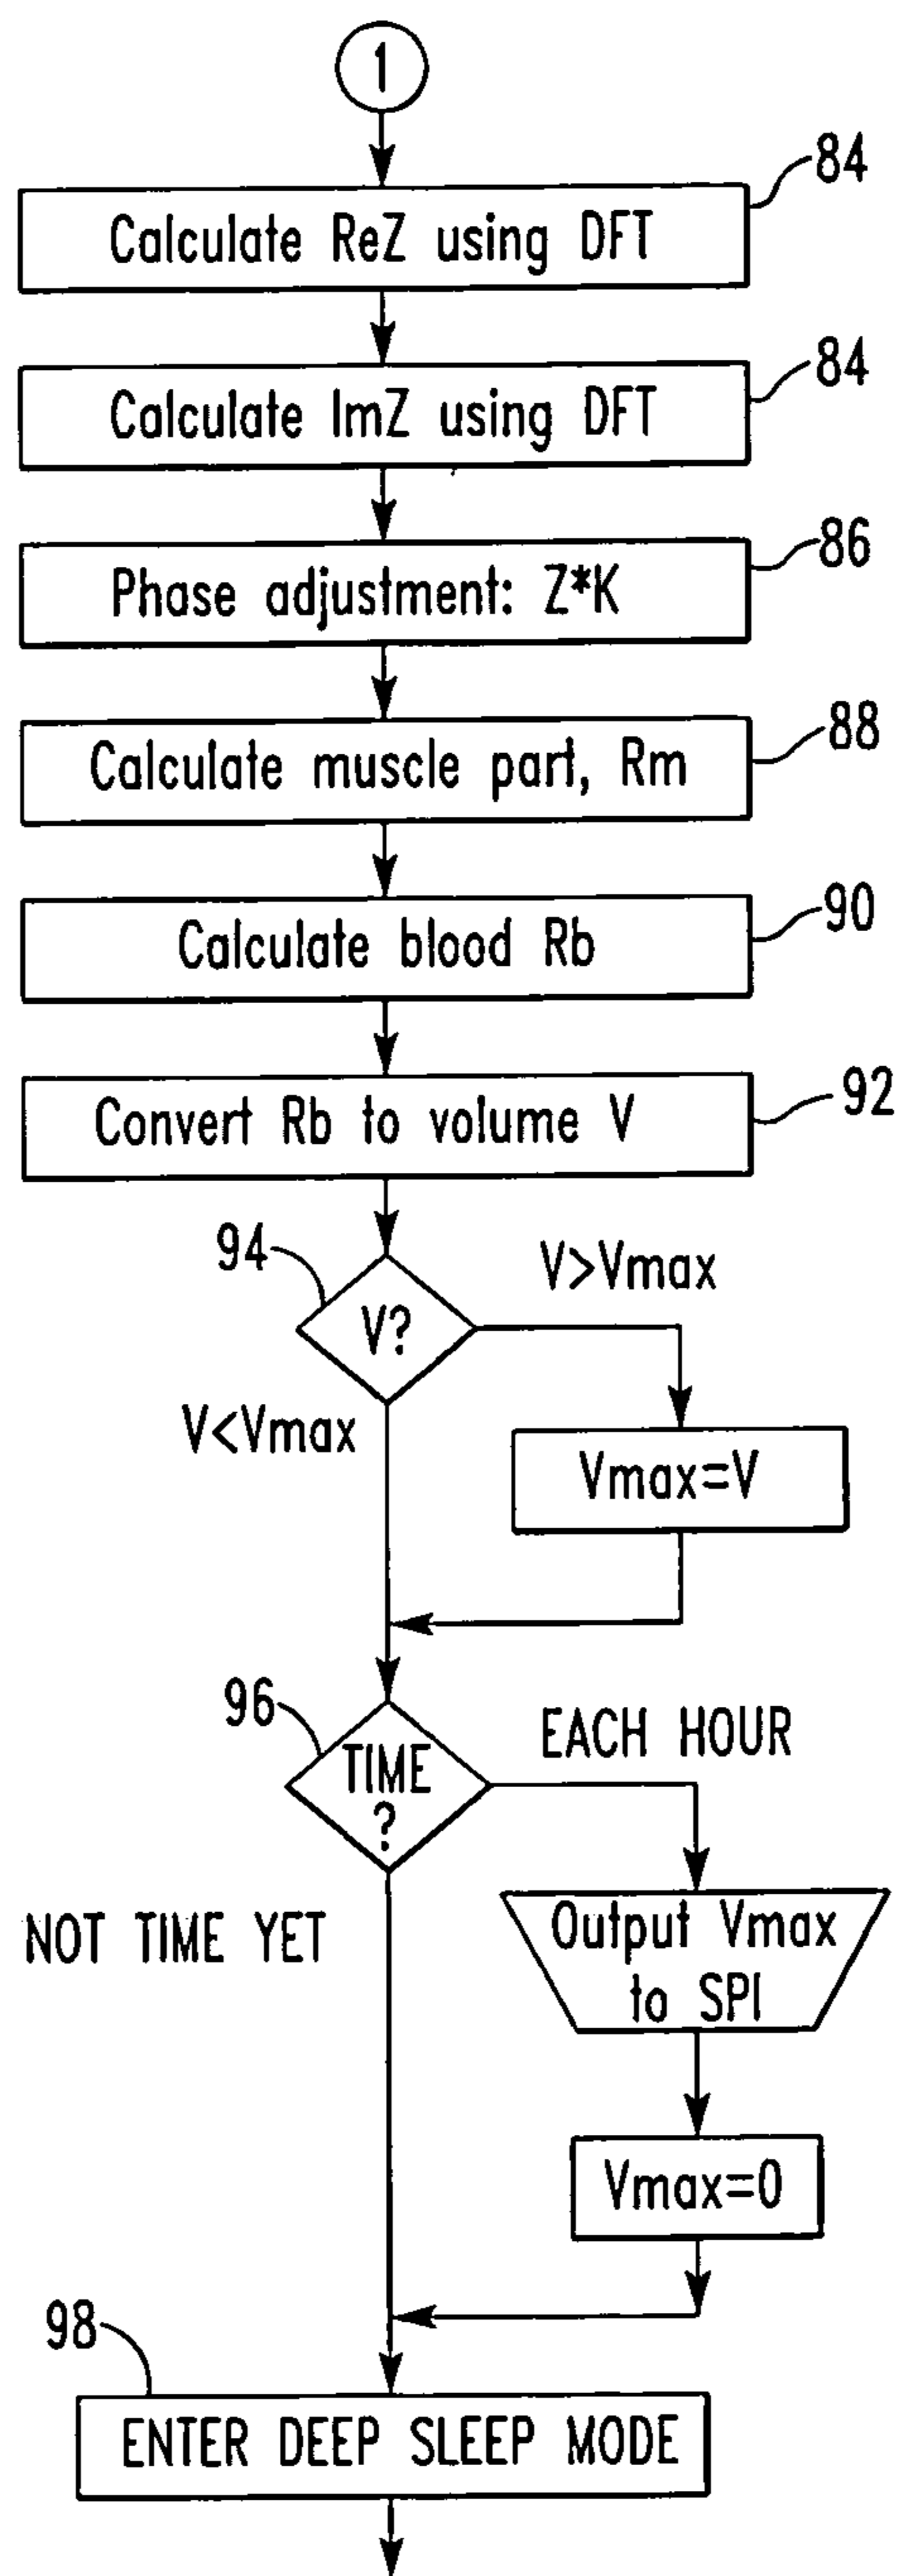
1

Calculate ReZ using DFT
84

Calculate ImZ using DFT
84

Phase adjustment: Z*K
86

Calculate muscle part, Rm
88

Calculate blood Rb
90

Convert Rb to volume V
92

94
V?
V>Vmax
V<Vmax
Vmax=V

96
TIME ?
EACH HOUR
NOT TIME YET
Output Vmax to SPI
Vmax=0

98
ENTER DEEP SLEEP MODE